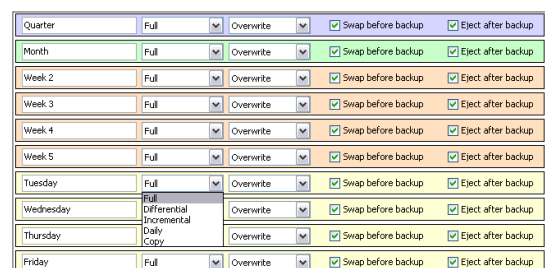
| | | | | |
|---|---|---|---|---|
| Quarter | Full | Overwrite | Swap before backup | Eject after backup |
| Month | Full | Overwrite | Swap before backup | Eject after backup |
| Week 2 | Full | Overwrite | Swap before backup | Eject after backup |
| Week 3 | Full | Overwrite | Swap before backup | Eject after backup |
| Week 4 | Full | Overwrite | Swap before backup | Eject after backup |
| Week 5 | Full | Overwrite | Swap before backup | Eject after backup |
| Tuesday | Full | Overwrite | Swap before backup | Eject after backup |
| Wednesday | | Overwrite | Swap before backup | Eject after backup |
| Thursday | | Overwrite | Swap before backup | Eject after backup |
| Friday | Full | Overwrite | Swap before backup | Eject after backup |

Full
Differential
Incremental
Daily
Copy